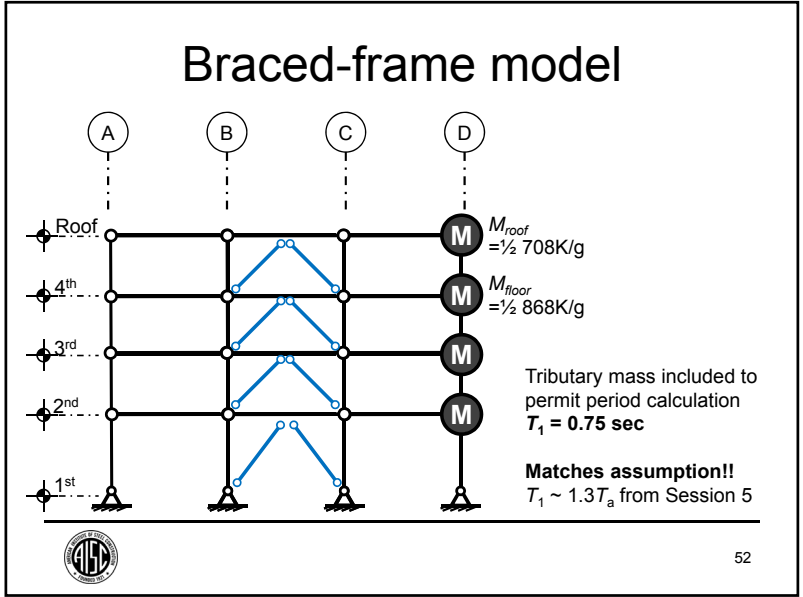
Braced-frame model

A

B

C

D

Roof

4th

3rd

2nd

1st

M

M

M

M

$M_{roof}$ =½ 708K/g

$M_{floor}$ =½ 868K/g

Tributary mass included to permit period calculation
**$T_1$ = 0.75 sec**

**Matches assumption!!**
$T_1$ ~ 1.3$T_a$ from Session 5

52